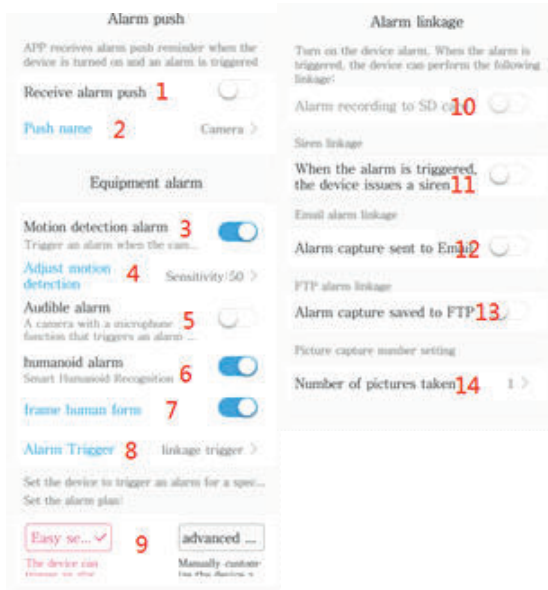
Alarm push

APP receives alarm push reminder when the device is turned on and an alarm is triggered

Receive alarm push 1

Push name 2 Camera >

Equipment alarm

Motion detection alarm 3
Trigger an alarm when the cam...

Adjust motion detection 4 Sensitivity:50 >

Audible alarm
A camera with a microphone function that triggers an alarm ... 5

humanoid alarm 6
Smart Humanoid Recognition

frame human form 7

Alarm Trigger 8 linkage trigger >

Set the device to trigger an alarm for a spec...

Set the alarm plan:

Easy se... ✓ 9 advanced ...

The device can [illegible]

Manually custom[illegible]

Alarm linkage

Turn on the device alarm. When the alarm is triggered, the device can perform the following linkage:

Alarm recording to SD ca 10

Siren linkage

When the alarm is triggered, the device issues a siren 11

Email alarm linkage

Alarm capture sent to Email 12

FTP alarm linkage

Alarm capture saved to FTP 13

Picture capture number setting

Number of pictures taken 14 1 >